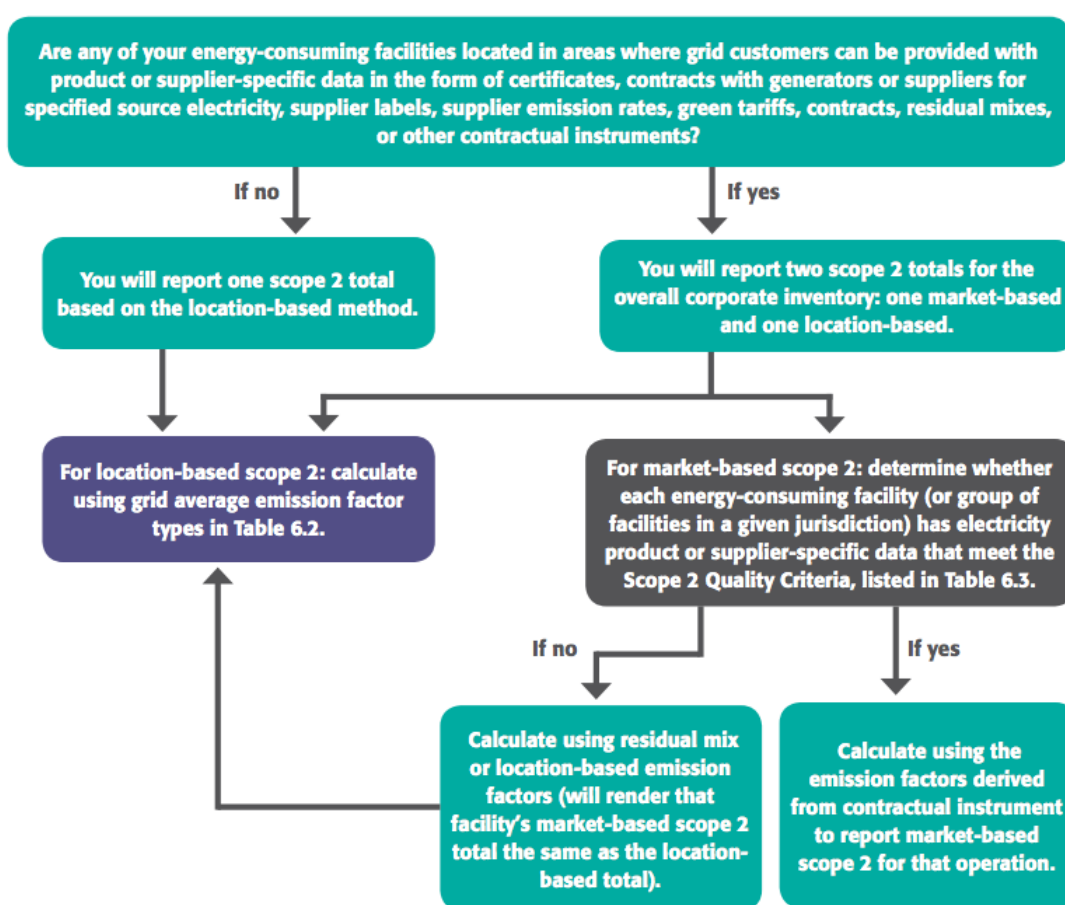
Are any of your energy-consuming facilities located in areas where grid customers can be provided with product or supplier-specific data in the form of certificates, contracts with generators or suppliers for specified source electricity, supplier labels, supplier emission rates, green tariffs, contracts, residual mixes, or other contractual instruments?

If no

If yes

You will report one scope 2 total based on the location-based method.

You will report two scope 2 totals for the overall corporate inventory: one market-based and one location-based.

For location-based scope 2: calculate using grid average emission factor types in Table 6.2.

For market-based scope 2: determine whether each energy-consuming facility (or group of facilities in a given jurisdiction) has electricity product or supplier-specific data that meet the Scope 2 Quality Criteria, listed in Table 6.3.

If no

If yes

Calculate using residual mix or location-based emission factors (will render that facility's market-based scope 2 total the same as the location-based total).

Calculate using the emission factors derived from contractual instrument to report market-based scope 2 for that operation.